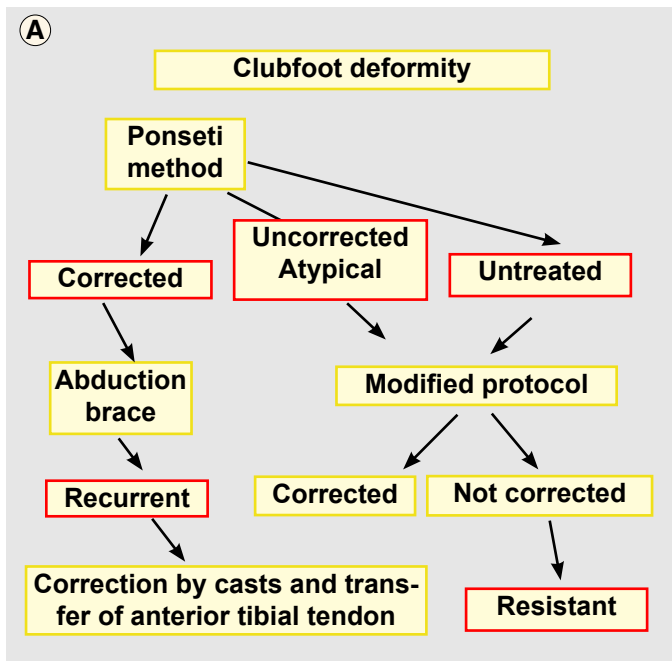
A

Clubfoot deformity

Ponseti method

Corrected

Uncorrected Atypical

Untreated

Abduction brace

Modified protocol

Recurrent

Corrected

Not corrected

Correction by casts and transfer of anterior tibial tendon

Resistant